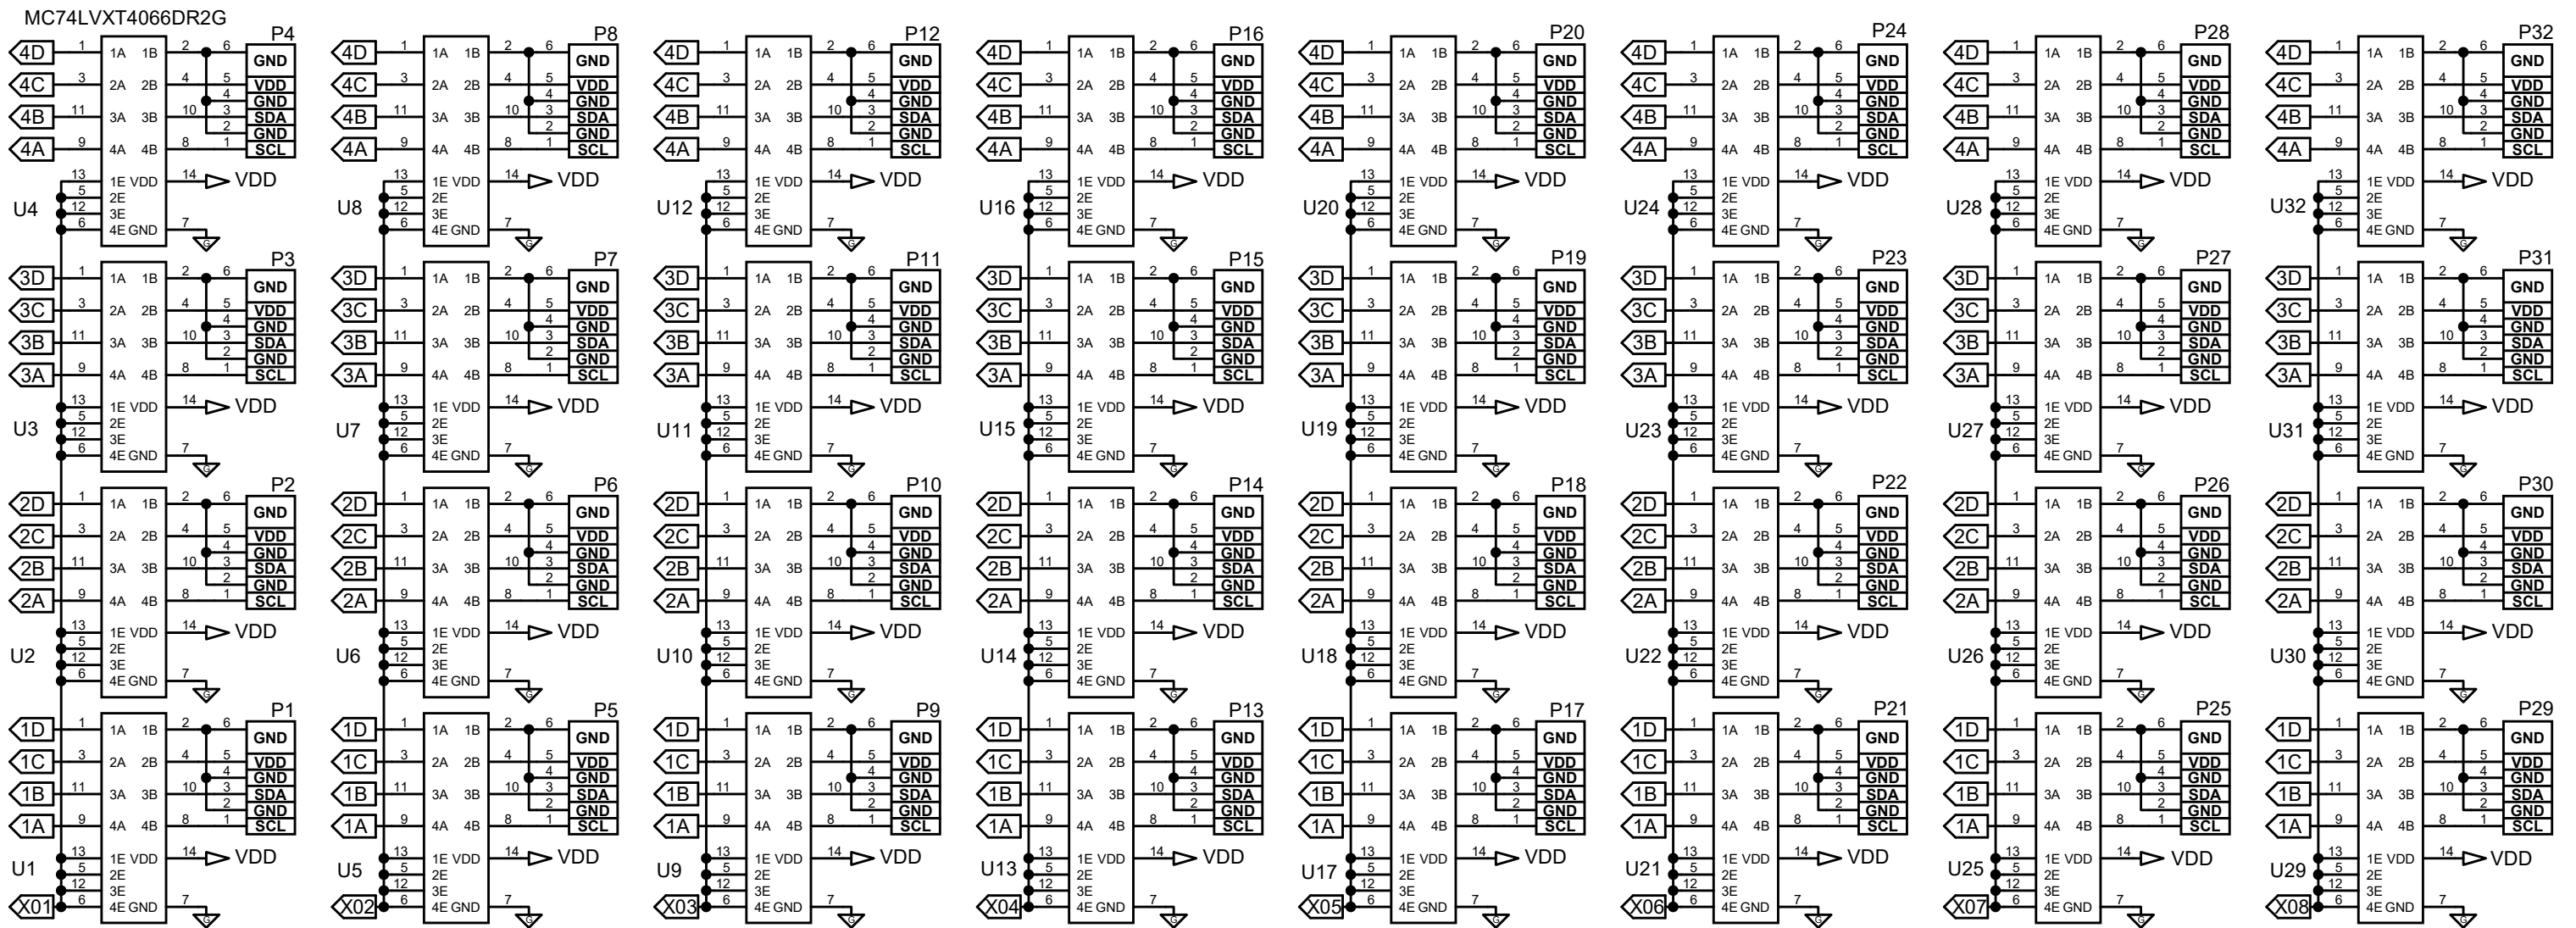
MC74LVXT4066DR2G

4D 1 1A 1B 2 6 P4 GND
4C 3 2A 2B 4 5 VDD
4 GND
4B 11 3A 3B 10 3 SDA
2 GND
4A 9 4A 4B 8 1 SCL
13 1E VDD 14 VDD
5 2E
U4 12 3E
6 4E GND 7 G

3D 1 1A 1B 2 6 P3 GND
3C 3 2A 2B 4 5 VDD
4 GND
3B 11 3A 3B 10 3 SDA
2 GND
3A 9 4A 4B 8 1 SCL
13 1E VDD 14 VDD
5 2E
U3 12 3E
6 4E GND 7 G

2D 1 1A 1B 2 6 P2 GND
2C 3 2A 2B 4 5 VDD
4 GND
2B 11 3A 3B 10 3 SDA
2 GND
2A 9 4A 4B 8 1 SCL
13 1E VDD 14 VDD
5 2E
U2 12 3E
6 4E GND 7 G

1D 1 1A 1B 2 6 P1 GND
1C 3 2A 2B 4 5 VDD
4 GND
1B 11 3A 3B 10 3 SDA
2 GND
1A 9 4A 4B 8 1 SCL
13 1E VDD 14 VDD
5 2E
U1 12 3E
X01 6 4E GND 7 G

P8 P7 P6 P5 U8 U7 U6 U5 X02
P12 P11 P10 P9 U12 U11 U10 U9 X03
P16 P15 P14 P13 U16 U15 U14 U13 X04
P20 P19 P18 P17 U20 U19 U18 U17 X05
P24 P23 P22 P21 U24 U23 U22 U21 X06
P28 P27 P26 P25 U28 U27 U26 U25 X07
P32 P31 P30 P29 U32 U31 U30 U29 X08